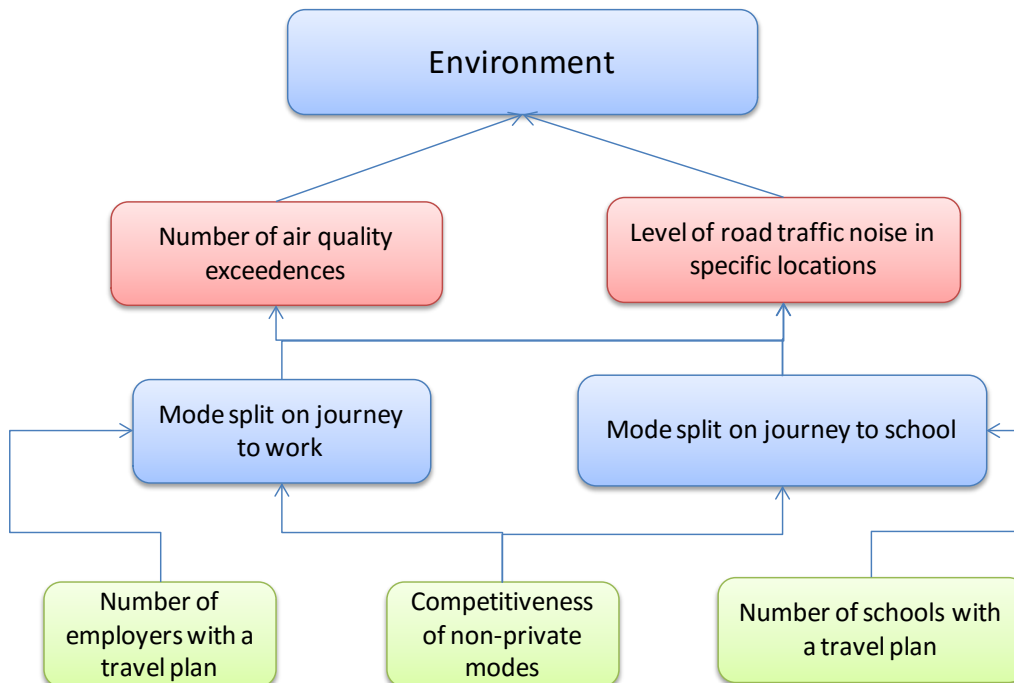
Environment

Number of air quality exceedences

Level of road traffic noise in specific locations

Mode split on journey to work

Mode split on journey to school

Number of employers with a travel plan

Competitiveness of non-private modes

Number of schools with a travel plan